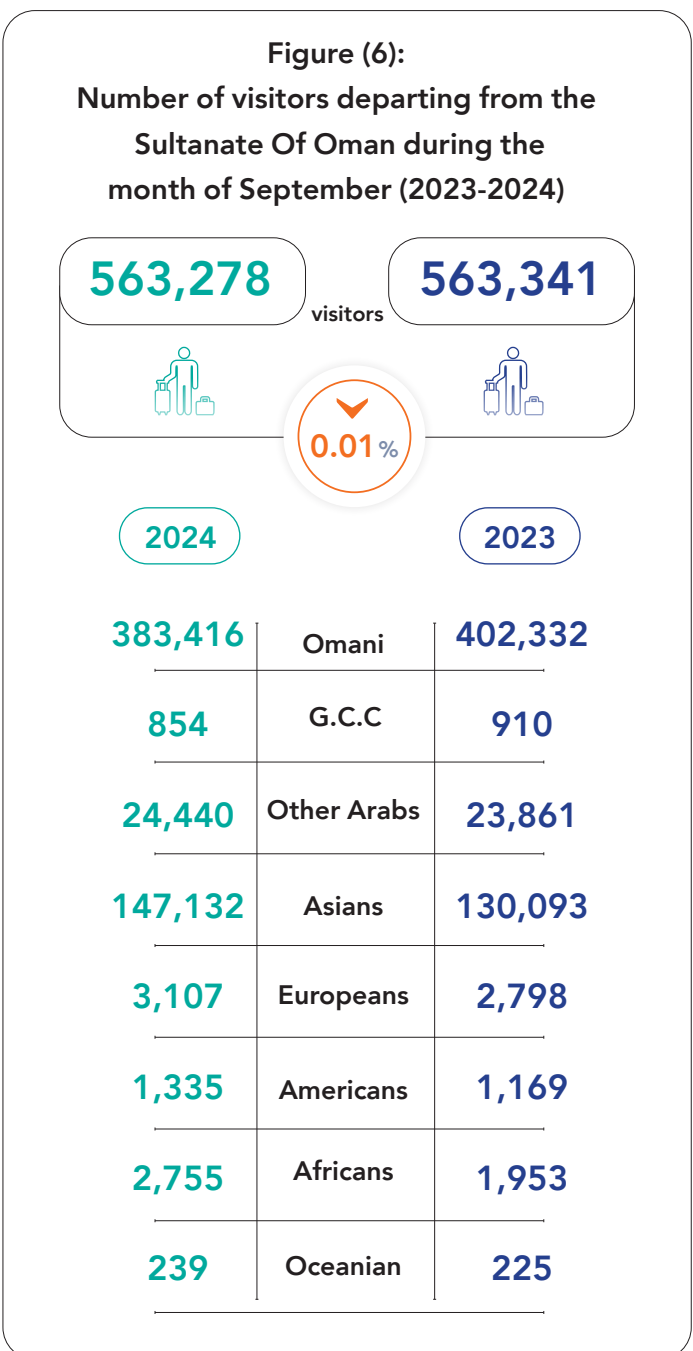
Figure (6):
Number of visitors departing from the Sultanate Of Oman during the month of September (2023-2024)

563,278 visitors 563,341

0.01 %

| 2024 | | 2023 |
|---|---|---|
| 383,416 | Omani | 402,332 |
| 854 | G.C.C | 910 |
| 24,440 | Other Arabs | 23,861 |
| 147,132 | Asians | 130,093 |
| 3,107 | Europeans | 2,798 |
| 1,335 | Americans | 1,169 |
| 2,755 | Africans | 1,953 |
| 239 | Oceanian | 225 |